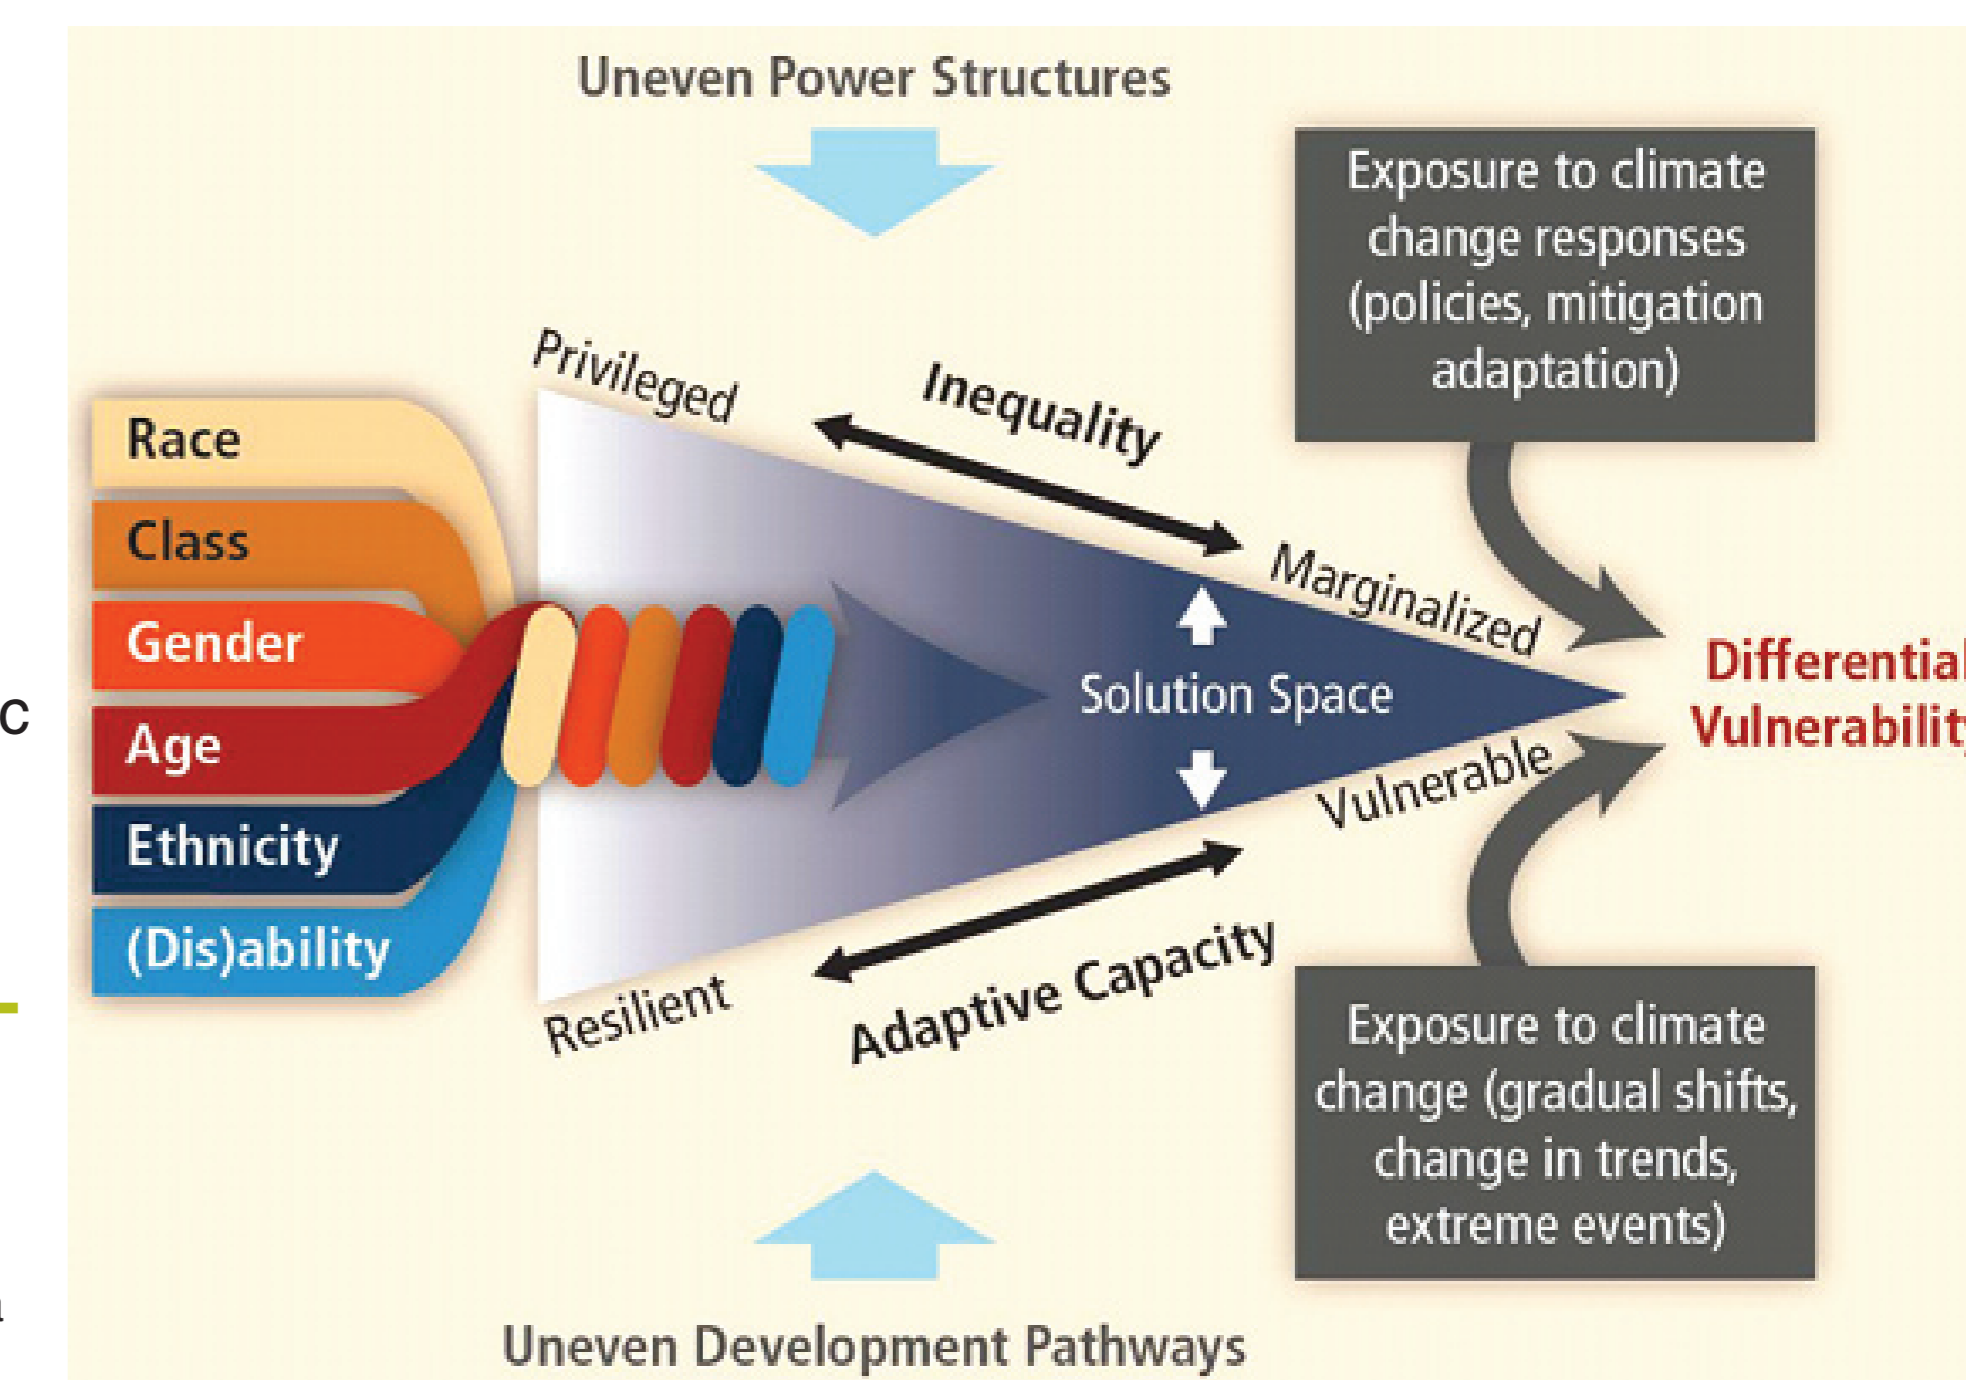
Uneven Power Structures

Exposure to climate change responses (policies, mitigation adaptation)

Race
Class
Gender
Age
Ethnicity
(Dis)ability

Privileged

Inequality

Marginalized

Solution Space

Differential Vulnerabilit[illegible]

Vulnerable

Resilient

Adaptive Capacity

Exposure to climate change (gradual shifts, change in trends, extreme events)

Uneven Development Pathways